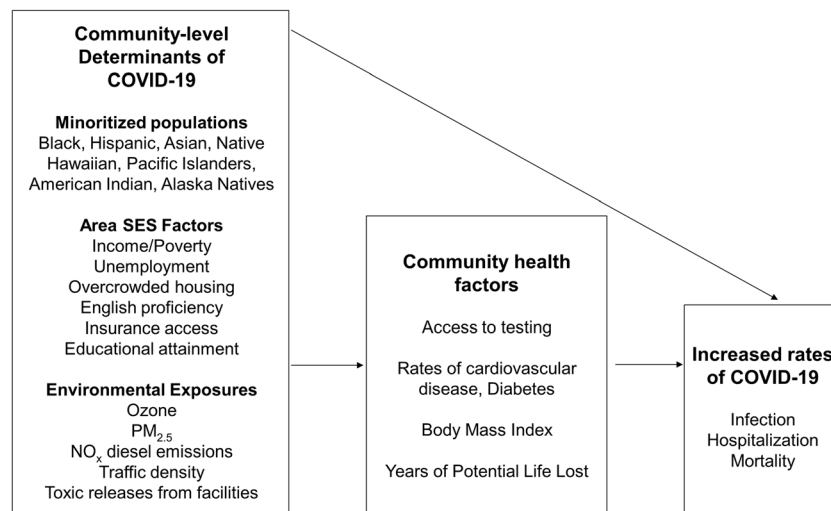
Community-level Determinants of COVID-19

Minoritized populations
Black, Hispanic, Asian, Native Hawaiian, Pacific Islanders, American Indian, Alaska Natives

Area SES Factors
Income/Poverty
Unemployment
Overcrowded housing
English proficiency
Insurance access
Educational attainment

Environmental Exposures
Ozone
$PM_{2.5}$
$NO_x$ diesel emissions
Traffic density
Toxic releases from facilities

Community health factors

Access to testing

Rates of cardiovascular disease, Diabetes

Body Mass Index

Years of Potential Life Lost

Increased rates of COVID-19

Infection
Hospitalization
Mortality